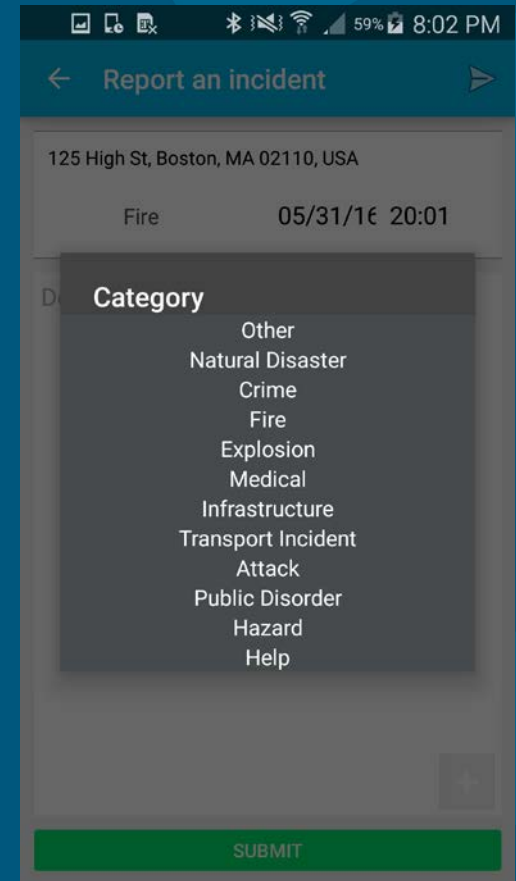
59% 8:02 PM

Report an incident

125 High St, Boston, MA 02110, USA

Fire

05/31/16 20:01

De

Category

Other

Natural Disaster

Crime

Fire

Explosion

Medical

Infrastructure

Transport Incident

Attack

Public Disorder

Hazard

Help

SUBMIT